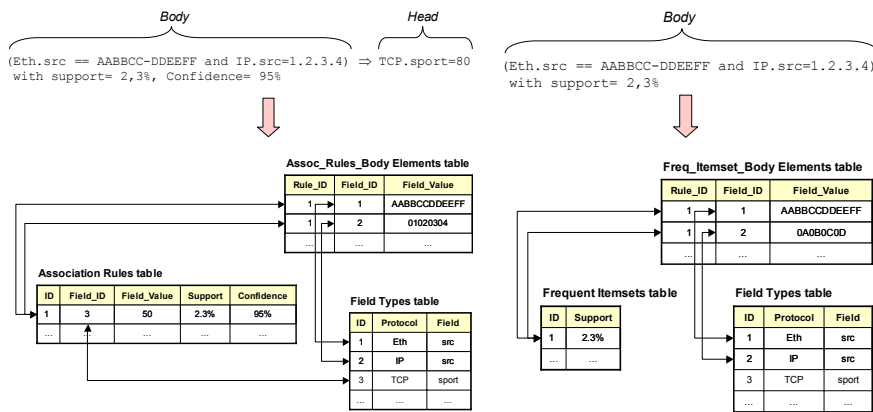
Body

Head

(Eth.src == AABBCC-DDEEFF and IP.src=1.2.3.4) ⇒ TCP.sport=80
with support= 2,3%, Confidence= 95%

Assoc_Rules_Body Elements table

| Rule_ID | Field_ID | Field_Value |
|---|---|---|
| 1 | 1 | AABBCCDDEEFF |
| 1 | 2 | 01020304 |
| ... | ... | ... |

Association Rules table

| ID | Field_ID | Field_Value | Support | Confidence |
|---|---|---|---|---|
| 1 | 3 | 50 | 2.3% | 95% |
| ... | ... | ... | ... | ... |

Field Types table

| ID | Protocol | Field |
|---|---|---|
| 1 | Eth | src |
| 2 | IP | src |
| 3 | TCP | sport |
| ... | ... | ... |

Body

(Eth.src == AABBCC-DDEEFF and IP.src=1.2.3.4)
with support= 2,3%

Freq_Itemset_Body Elements table

| Rule_ID | Field_ID | Field_Value |
|---|---|---|
| 1 | 1 | AABBCCDDEEFF |
| 1 | 2 | 0A0B0C0D |
| ... | ... | ... |

Frequent Itemsets table

| ID | Support |
|---|---|
| 1 | 2.3% |
| ... | ... |

Field Types table

| ID | Protocol | Field |
|---|---|---|
| 1 | Eth | src |
| 2 | IP | src |
| 3 | TCP | sport |
| ... | ... | ... |